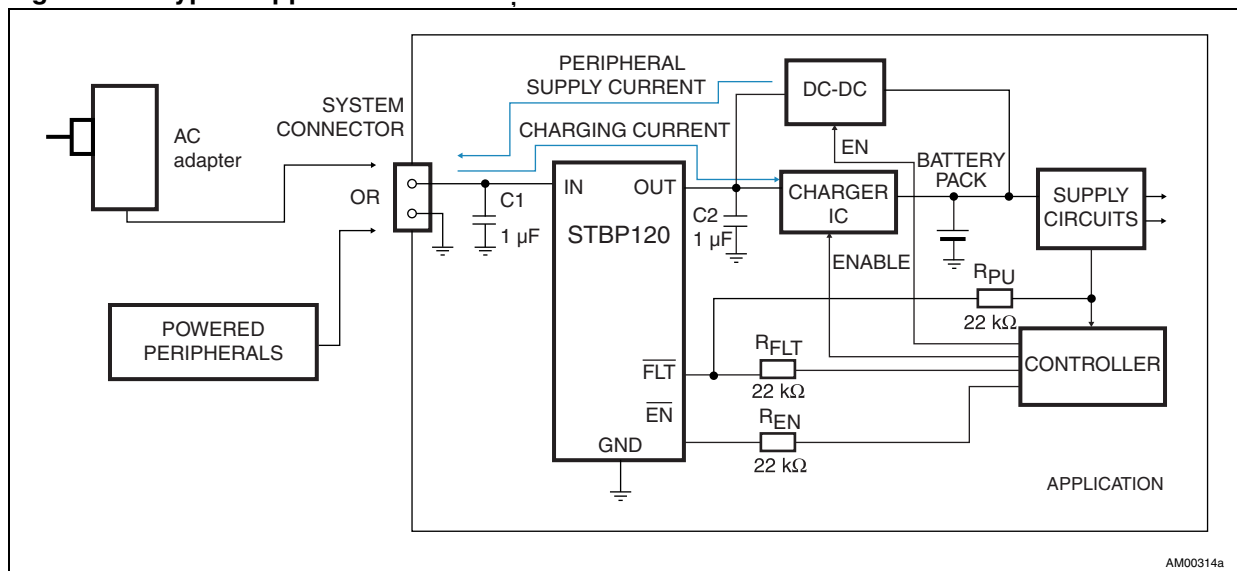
AC adapter

SYSTEM CONNECTOR

OR

POWERED PERIPHERALS

PERIPHERAL SUPPLY CURRENT

CHARGING CURRENT

C1
1 µF

IN
OUT

STBP120

$\overline{FLT}$

$\overline{EN}$

GND

C2
1 µF

DC-DC

EN

CHARGER IC

ENABLE

BATTERY PACK

SUPPLY CIRCUITS

$R_{PU}$
22 kΩ

$R_{FLT}$
22 kΩ

$R_{EN}$
22 kΩ

CONTROLLER

APPLICATION

AM00314a